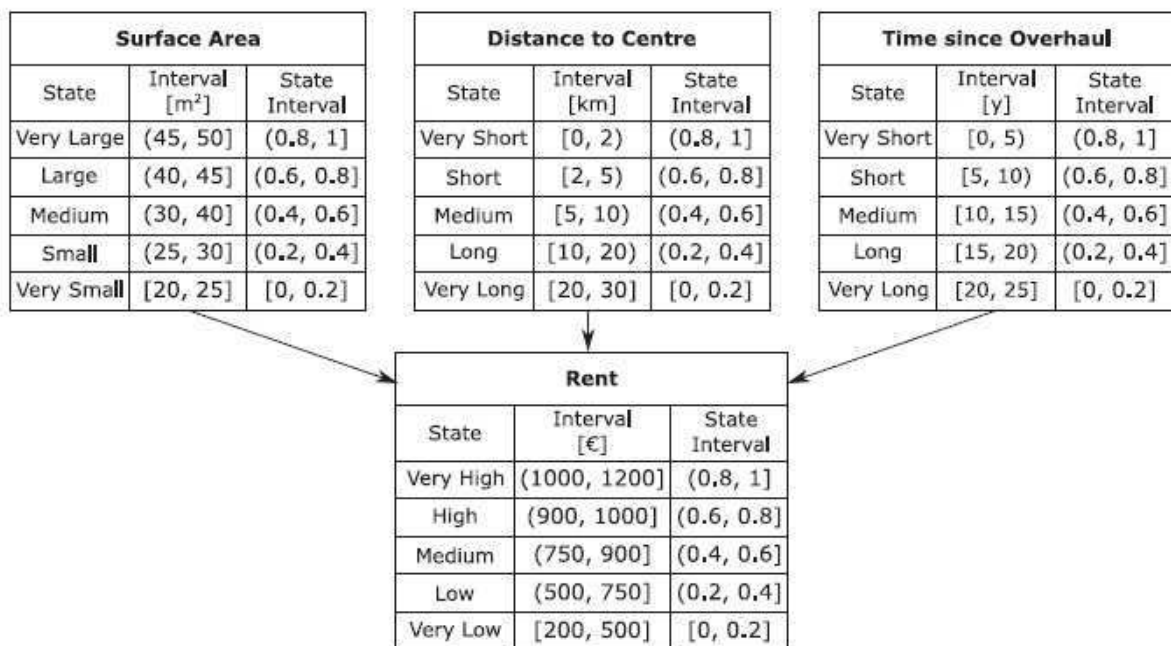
**Surface Area**

| State | Interval [m²] | State Interval |
|---|---|---|
| Very Large | (45, 50] | (0.8, 1] |
| Large | (40, 45] | (0.6, 0.8] |
| Medium | (30, 40] | (0.4, 0.6] |
| Small | (25, 30] | (0.2, 0.4] |
| Very Small | [20, 25] | [0, 0.2] |

**Distance to Centre**

| State | Interval [km] | State Interval |
|---|---|---|
| Very Short | [0, 2) | (0.8, 1] |
| Short | [2, 5) | (0.6, 0.8] |
| Medium | [5, 10) | (0.4, 0.6] |
| Long | [10, 20) | (0.2, 0.4] |
| Very Long | [20, 30] | [0, 0.2] |

**Time since Overhaul**

| State | Interval [y] | State Interval |
|---|---|---|
| Very Short | [0, 5) | (0.8, 1] |
| Short | [5, 10) | (0.6, 0.8] |
| Medium | [10, 15) | (0.4, 0.6] |
| Long | [15, 20) | (0.2, 0.4] |
| Very Long | [20, 25] | [0, 0.2] |

**Rent**

| State | Interval [€] | State Interval |
|---|---|---|
| Very High | (1000, 1200] | (0.8, 1] |
| High | (900, 1000] | (0.6, 0.8] |
| Medium | (750, 900] | (0.4, 0.6] |
| Low | (500, 750] | (0.2, 0.4] |
| Very Low | [200, 500] | [0, 0.2] |